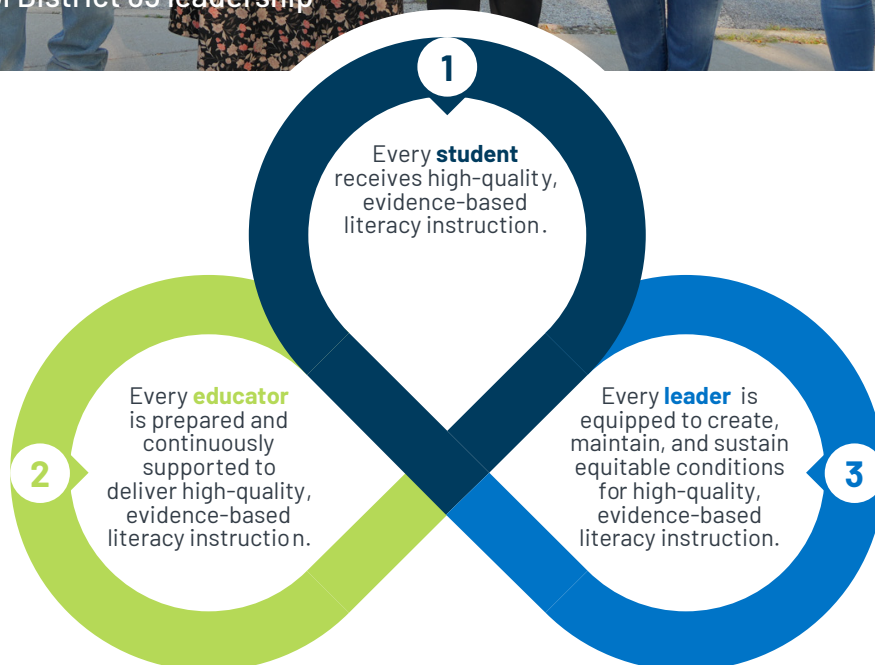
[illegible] District 65 leadership

1

Every **student** receives high-quality, evidence-based literacy instruction.

2

Every **educator** is prepared and continuously supported to deliver high-quality, evidence-based literacy instruction.

3

Every **leader** is equipped to create, maintain, and sustain equitable conditions for high-quality, evidence-based literacy instruction.